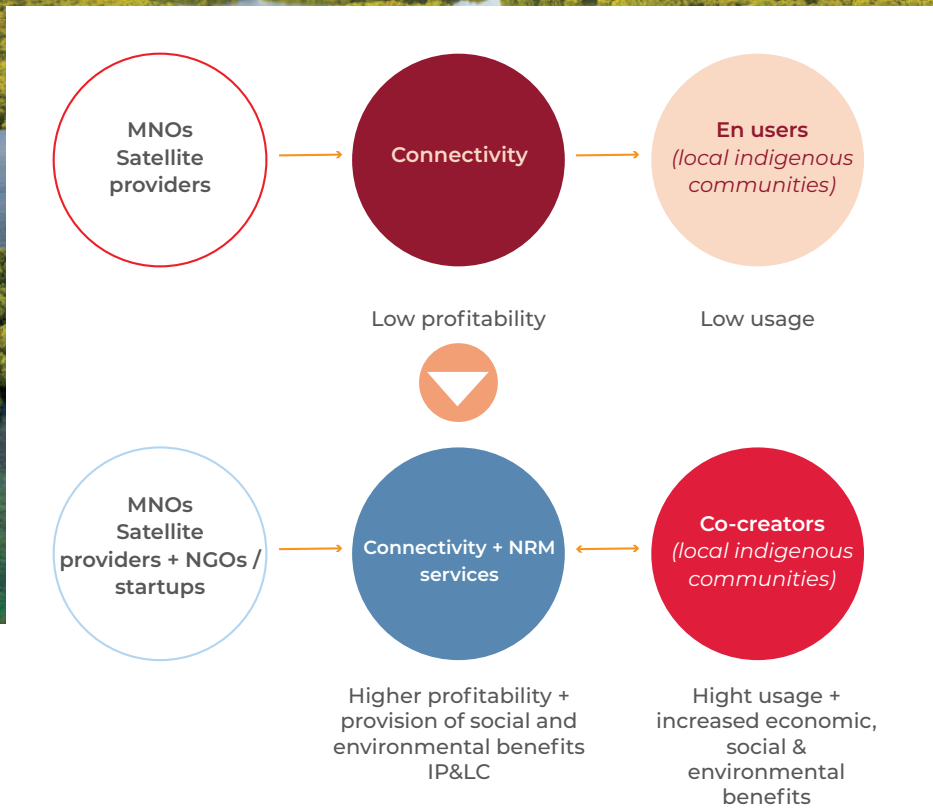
MNOs
Satellite
providers

Connectivity

En users
(local indigenous communities)

Low profitability

Low usage

MNOs
Satellite
providers + NGOs / startups

Connectivity + NRM services

Co-creators
(local indigenous communities)

Higher profitability + provision of social and environmental benefits IP&LC

Hight usage + increased economic, social & environmental benefits